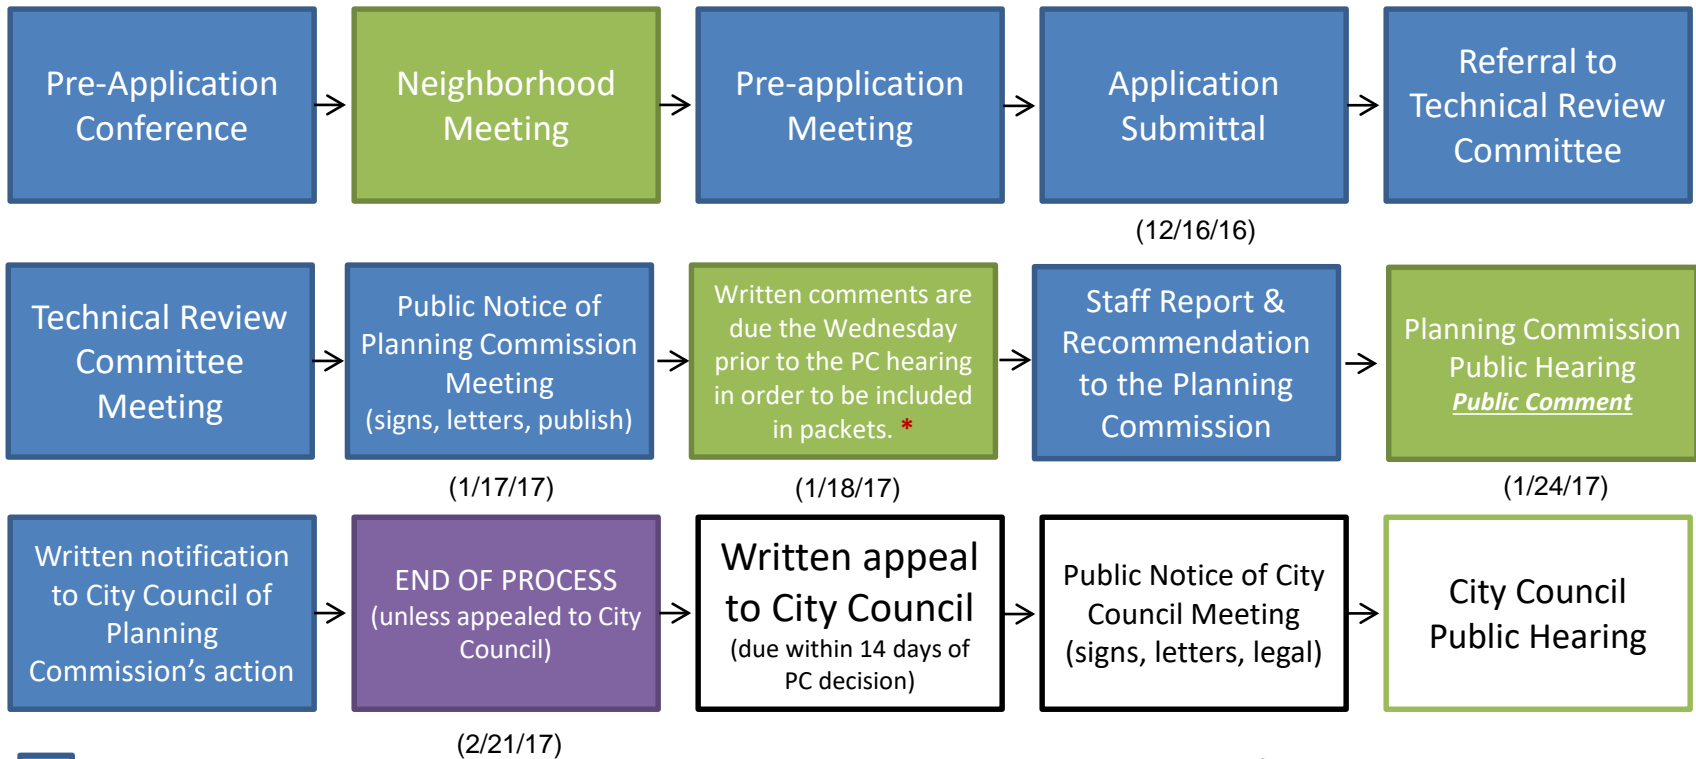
Pre-Application Conference

Neighborhood Meeting

Pre-application Meeting

Application Submittal

(12/16/16)

Referral to Technical Review Committee

Technical Review Committee Meeting

Public Notice of Planning Commission Meeting (signs, letters, publish)

(1/17/17)

Written comments are due the Wednesday prior to the PC hearing in order to be included in packets. *

(1/18/17)

Staff Report & Recommendation to the Planning Commission

Planning Commission Public Hearing
Public Comment

(1/24/17)

Written notification to City Council of Planning Commission's action

END OF PROCESS (unless appealed to City Council)

(2/21/17)

Written appeal to City Council
(due within 14 days of PC decision)

Public Notice of City Council Meeting (signs, letters, legal)

City Council Public Hearing